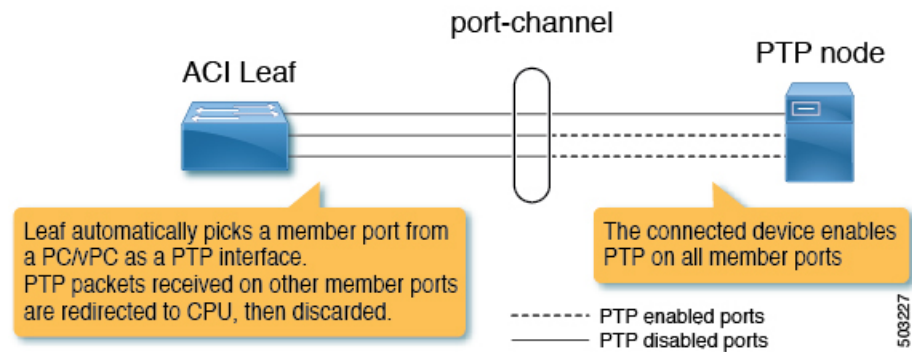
port-channel

ACI Leaf

PTP node

Leaf automatically picks a member port from a PC/vPC as a PTP interface.
PTP packets received on other member ports are redirected to CPU, then discarded.

The connected device enables PTP on all member ports

PTP enabled ports
PTP disabled ports

503227